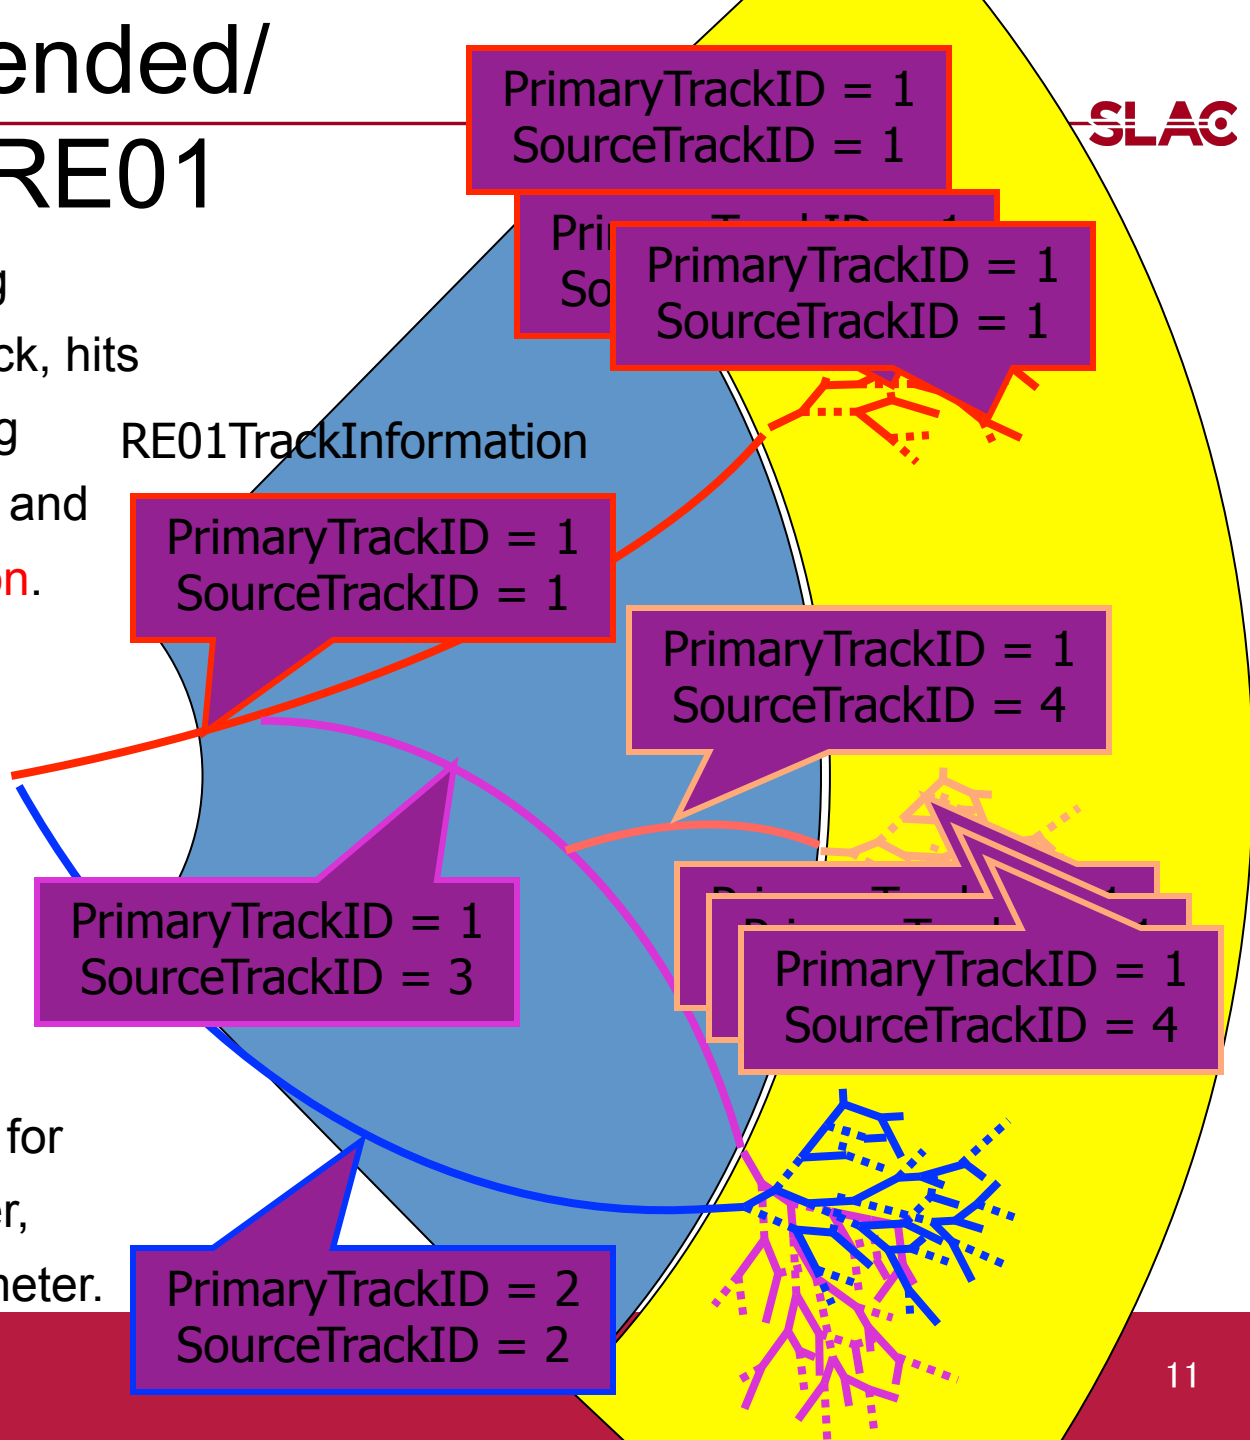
ended/
RE01

g
ck, hits
g
and
n.

for
r,
neter.

SLAC

PrimaryTrackID = 1
SourceTrackID = 1

Pri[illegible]
So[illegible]

PrimaryTrackID = 1
SourceTrackID = 1

RE01TrackInformation

PrimaryTrackID = 1
SourceTrackID = 1

PrimaryTrackID = 1
SourceTrackID = 4

PrimaryTrackID = 1
SourceTrackID = 3

PrimaryTrackID = 1
SourceTrackID = 4

PrimaryTrackID = 2
SourceTrackID = 2

11